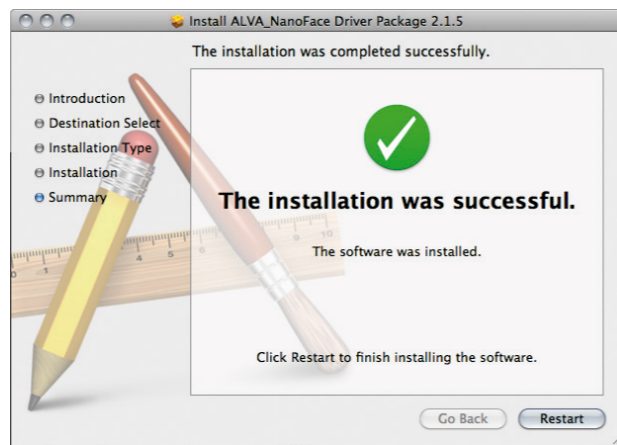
Install ALVA_NanoFace Driver Package 2.1.5

The installation was completed successfully.

Introduction
Destination Select
Installation Type
Installation
Summary

The installation was successful.

The software was installed.

Click Restart to finish installing the software.

Go Back
Restart